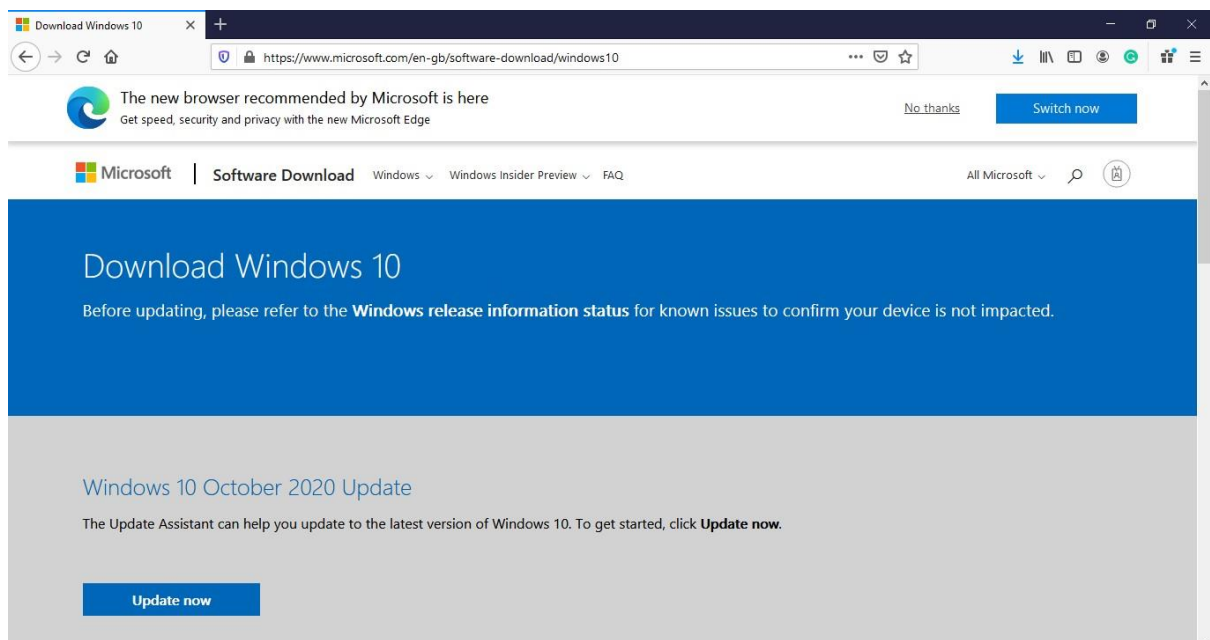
Download Windows 10

https://www.microsoft.com/en-gb/software-download/windows10

The new browser recommended by Microsoft is here
Get speed, security and privacy with the new Microsoft Edge

No thanks

Switch now

Microsoft | Software Download Windows Windows Insider Preview FAQ

All Microsoft

Download Windows 10

Before updating, please refer to the **Windows release information status** for known issues to confirm your device is not impacted.

Windows 10 October 2020 Update

The Update Assistant can help you update to the latest version of Windows 10. To get started, click **Update now**.

Update now